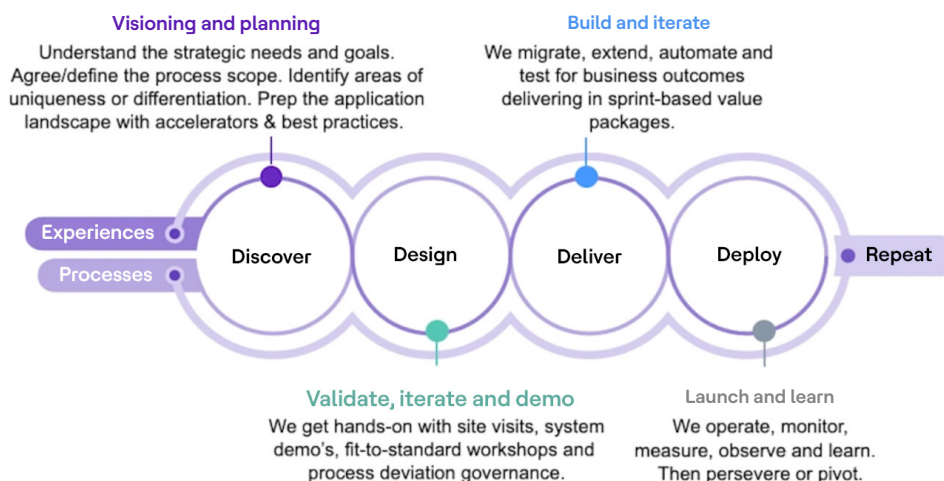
Visioning and planning

Understand the strategic needs and goals. Agree/define the process scope. Identify areas of uniqueness or differentiation. Prep the application landscape with accelerators & best practices.

Build and iterate

We migrate, extend, automate and test for business outcomes delivering in sprint-based value packages.

Experiences

Processes

Discover

Design

Deliver

Deploy

Repeat

Validate, iterate and demo

We get hands-on with site visits, system demo's, fit-to-standard workshops and process deviation governance.

Launch and learn

We operate, monitor, measure, observe and learn. Then persevere or pivot.